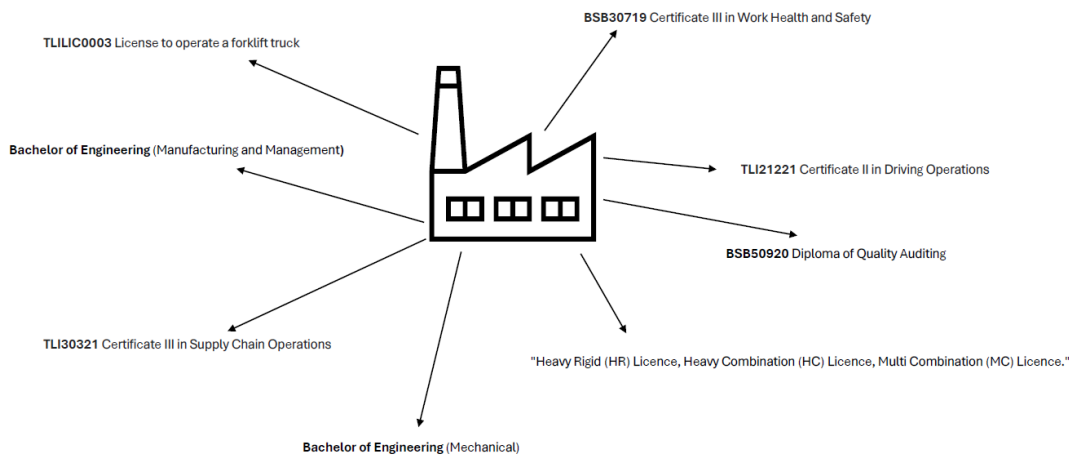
BSB30719 Certificate III in Work Health and Safety

TLILIC0003 License to operate a forklift truck

Bachelor of Engineering (Manufacturing and Management)

TLI21221 Certificate II in Driving Operations

BSB50920 Diploma of Quality Auditing

TLI30321 Certificate III in Supply Chain Operations

"Heavy Rigid (HR) Licence, Heavy Combination (HC) Licence, Multi Combination (MC) Licence."

Bachelor of Engineering (Mechanical)